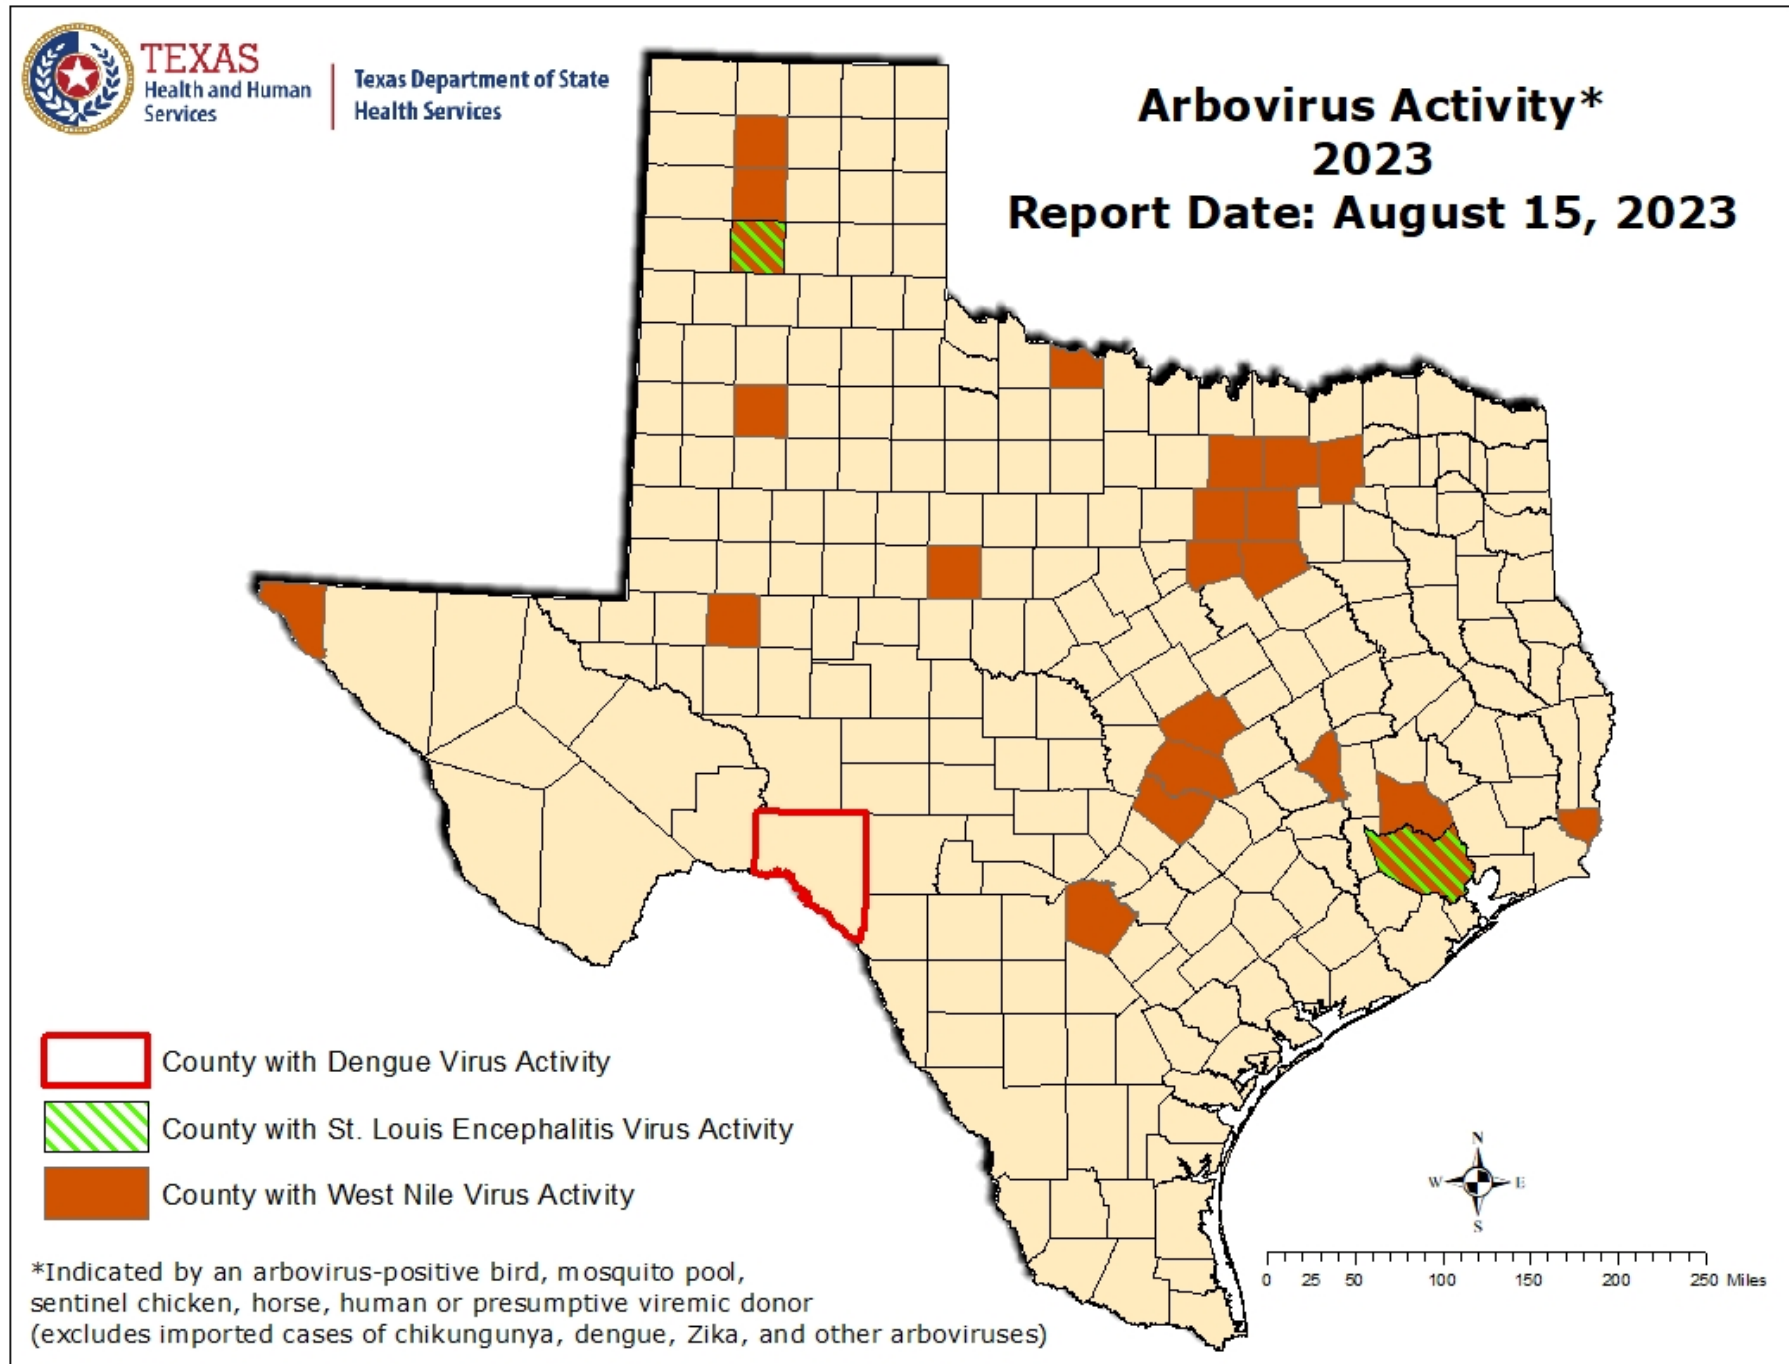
TEXAS
Health and Human Services

Texas Department of State Health Services

Arbovirus Activity*
2023
Report Date: August 15, 2023

County with Dengue Virus Activity

County with St. Louis Encephalitis Virus Activity

County with West Nile Virus Activity

*Indicated by an arbovirus-positive bird, mosquito pool, sentinel chicken, horse, human or presumptive viremic donor (excludes imported cases of chikungunya, dengue, Zika, and other arboviruses)

N
W E
S

0 25 50 100 150 200 250 Miles